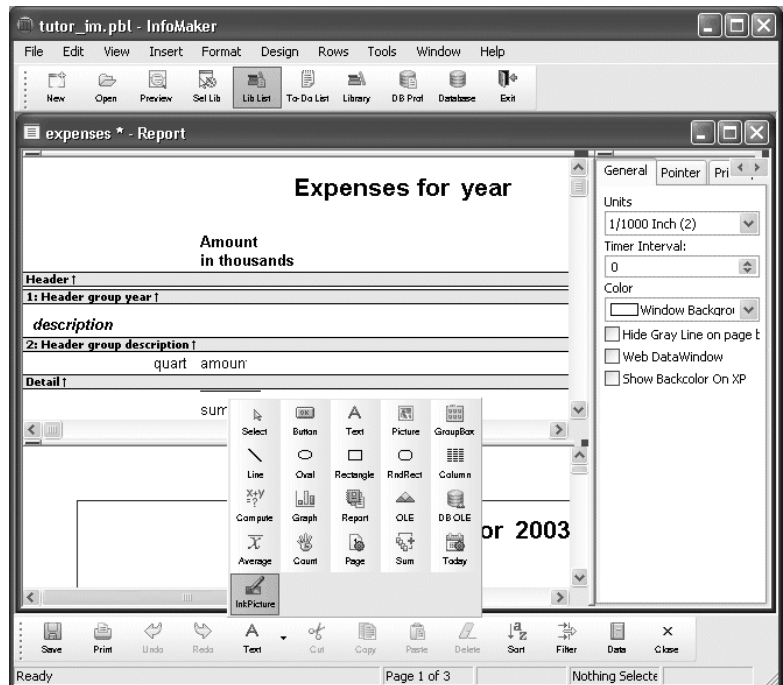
tutor_im.pbl - InfoMaker

File Edit View Insert Format Design Rows Tools Window Help

New Open Preview Sel Lib Lib List To-Do List Library DB Prof Database Exit

expenses * - Report

Expenses for year

Amount
in thousands

Header ↑

1: Header group year ↑

description

2: Header group description ↑

quart amoun

Detail ↑

sum

Select Button Text Picture GroupBox
Line Oval Rectangle RndRect Column
Compute Graph Report OLE DB OLE
Average Count Page Sum Today
InkPicture

or 2003

General Pointer Pri

Units

1/1000 Inch (2)

Timer Interval:

0

Color

Window Backgrou

Hide Gray Line on page b

Web DataWindow

Show Backcolor On XP

Save Print Undo Redo Text Cut Copy Paste Delete Sort Filter Data Close

Ready

Page 1 of 3

Nothing Selecte